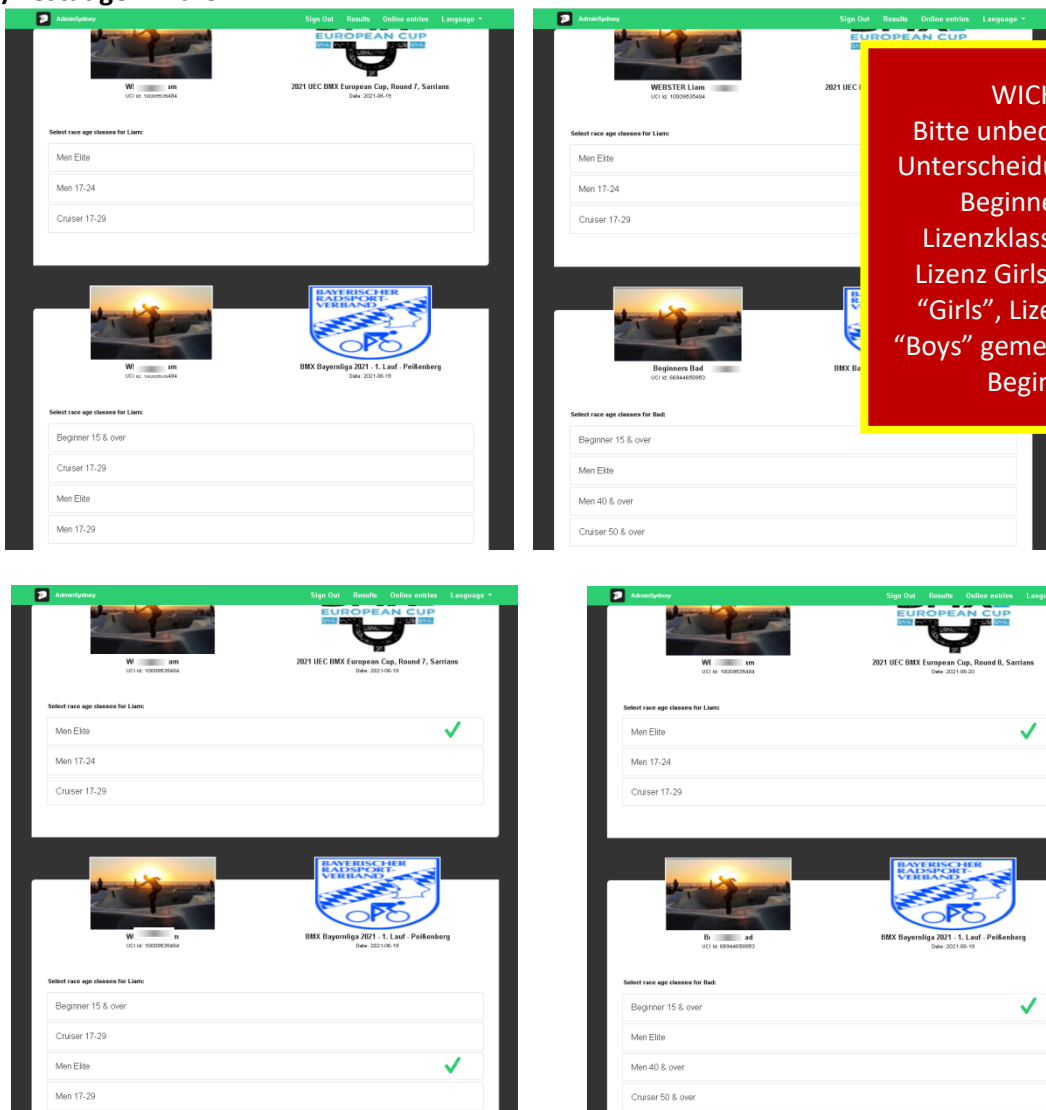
AdminSydney
Sign Out Results Online entries Language

EUROPEAN CUP

Wl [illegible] am
UCI Id: 10009635484

2021 UEC BMX European Cup, Round 7, Sarrians
Date: 2021-06-19

Select race age classes for Liam:

Men Elite
Men 17-24
Cruiser 17-29

BAYERISCHER RADSPORT-VERBAND

Wl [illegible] am
UCI Id: 10009635484

BMX Bayernliga 2021 - 1. Lauf - Peißenberg
Date: 2021-06-19

Select race age classes for Liam:

Beginner 15 & over
Cruiser 17-29
Men Elite
Men 17-29

AdminSydney
Sign Out Results Online entries Language

EUROPEAN CUP

WEBSTER Liam
UCI Id: 10009635484

2021 UEC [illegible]

WICH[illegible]
Bitte unbed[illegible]
Unterscheidu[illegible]
Beginne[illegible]
Lizenzklass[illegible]
Lizenz Girls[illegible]
"Girls", Lize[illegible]
"Boys" geme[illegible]
Begin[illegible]

Select race age classes for Liam:

Men Elite
Men 17-24
Cruiser 17-29

Beginners Bad
UCI Id: 66944650953

BMX Ba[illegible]

Select race age classes for Bad:

Beginner 15 & over
Men Elite
Men 40 & over
Cruiser 50 & over

AdminSydney
Sign Out Results Online entries Language

EUROPEAN CUP

Wl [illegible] am
UCI Id: 10009635484

2021 UEC BMX European Cup, Round 7, Sarrians
Date: 2021-06-19

Select race age classes for Liam:

Men Elite
Men 17-24
Cruiser 17-29

BAYERISCHER RADSPORT-VERBAND

Wl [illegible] n
UCI Id: 10009635484

BMX Bayernliga 2021 - 1. Lauf - Peißenberg
Date: 2021-06-19

Select race age classes for Liam:

Beginner 15 & over
Cruiser 17-29
Men Elite
Men 17-29

AdminSydney
Sign Out Results Online entries Lang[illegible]

EUROPEAN CUP

Wl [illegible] m
UCI Id: 10009635484

2021 UEC BMX European Cup, Round 8, Sarrians
Date: 2021-06-20

Select race age classes for Liam:

Men Elite
Men 17-24
Cruiser 17-29

BAYERISCHER RADSPORT-VERBAND

B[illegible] ad
UCI Id: 66944650953

BMX Bayernliga 2021 - 1. Lauf - Peißenberg
Date: 2021-06-19

Select race age classes for Bad:

Beginner 15 & over
Men Elite
Men 40 & over
Cruiser 50 & over